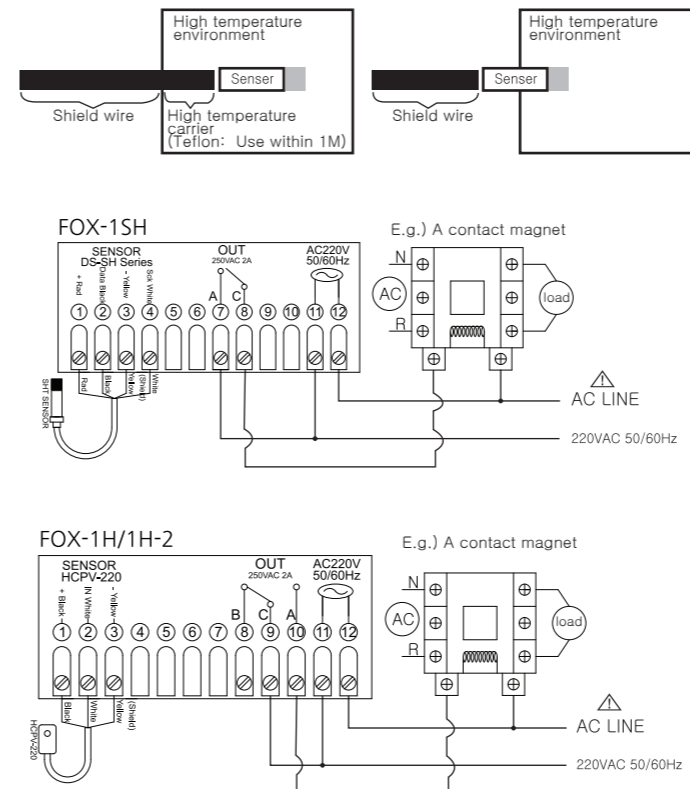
High temperature environment

Senser

Shield wire

High temperature carrier (Teflon: Use within 1M)

High temperature environment

Senser

Shield wire

FOX-1SH

SENSOR DS-SH Series

+ Red

Drain Black

- Yellow

Sck White

OUT 250VAC 2A

AC220V 50/60Hz

A C

① ② ③ ④ ⑤ ⑥ ⑦ ⑧ ⑨ ⑩ ⑪ ⑫

Red

Black

Yellow

(Shield)

White

SHT SENSOR

E.g.) A contact magnet

N

AC

R

load

AC LINE

220VAC 50/60Hz

FOX-1H/1H-2

SENSOR HCPV-220

+ Black

IN White

- Yellow

OUT 250VAC 2A

AC220V 50/60Hz

B C A

① ② ③ ④ ⑤ ⑥ ⑦ ⑧ ⑨ ⑩ ⑪ ⑫

Black

White

Yellow

(Shield)

HCPV-220

E.g.) A contact magnet

N

AC

R

load

AC LINE

220VAC 50/60Hz